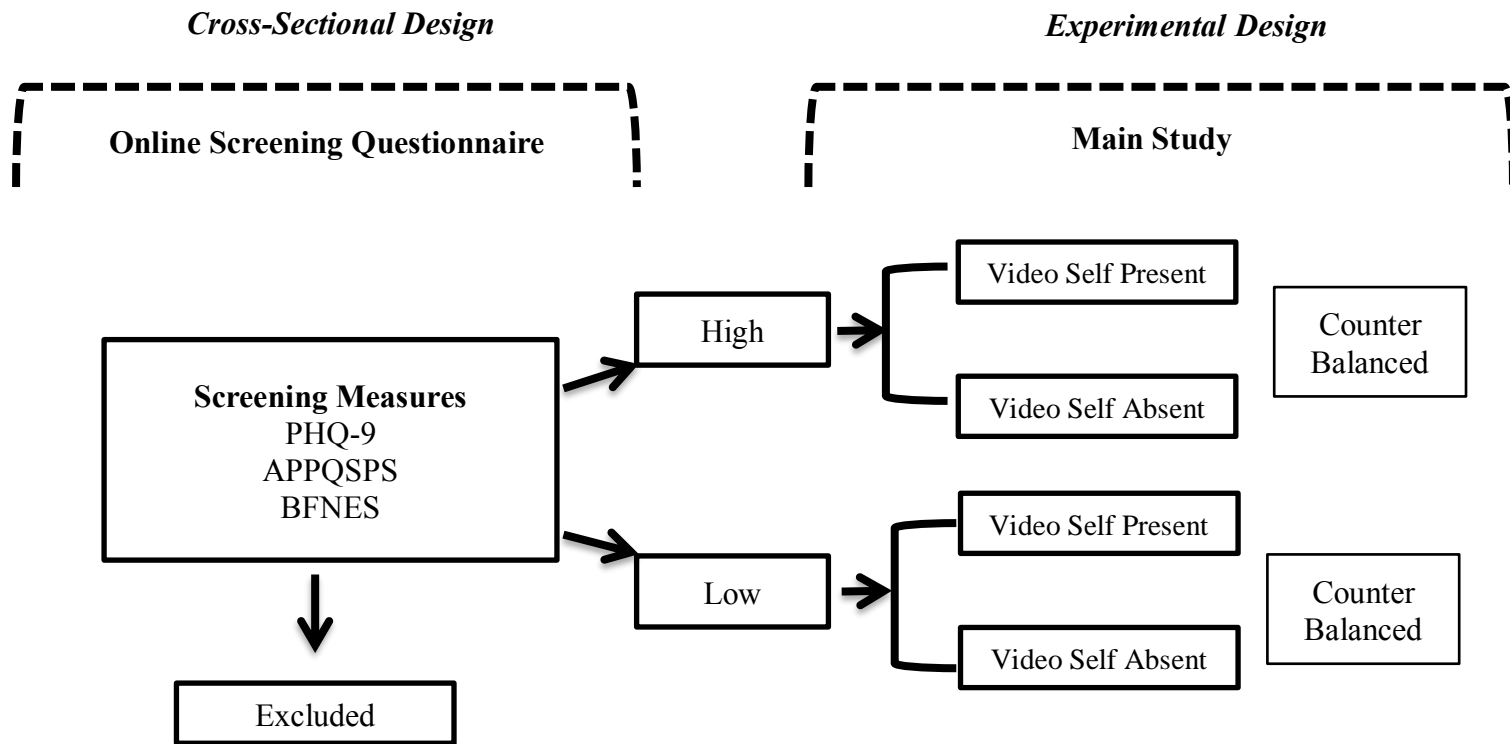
Cross-Sectional Design

Experimental Design

Online Screening Questionnaire

Main Study

Screening Measures
PHQ-9
APPQSPS
BFNES

High

Video Self Present

Video Self Absent

Counter Balanced

Low

Video Self Present

Video Self Absent

Counter Balanced

Excluded